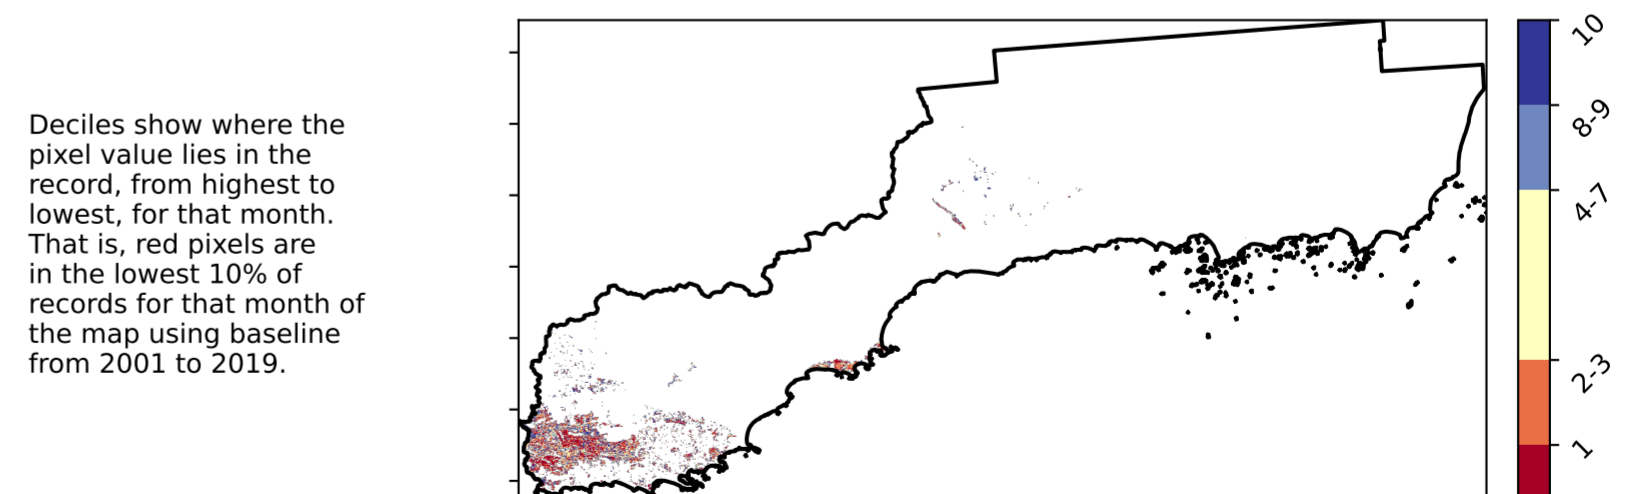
Deciles show where the pixel value lies in the record, from highest to lowest, for that month. That is, red pixels are in the lowest 10% of records for that month of the map using baseline from 2001 to 2019.

10
8-9
4-7
2-3
1